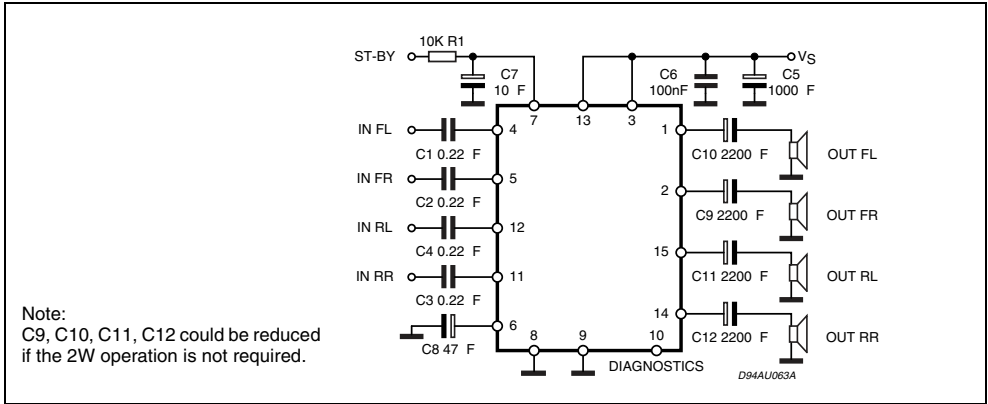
ST-BY
10K R1
C7
10 F
C6
100nF
C5
1000 F
$V_S$
7
13
3
IN FL
4
C1 0.22 F
IN FR
5
C2 0.22 F
IN RL
12
C4 0.22 F
IN RR
11
C3 0.22 F
6
C8 47 F
8
9
10
DIAGNOSTICS
1
C10 2200 F
OUT FL
2
C9 2200 F
OUT FR
15
C11 2200 F
OUT RL
14
C12 2200 F
OUT RR
D94AU063A

Note:
C9, C10, C11, C12 could be reduced if the 2W operation is not required.